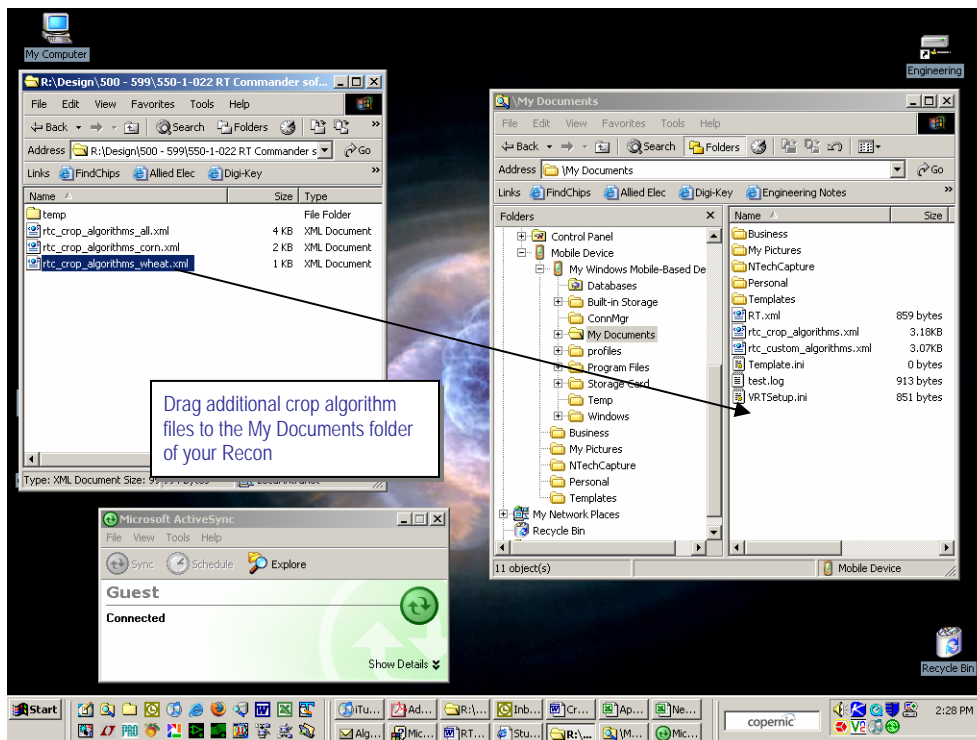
My Computer

Engineering

R:\Design\500 - 599\550-1-022 RT Commander sof...

File Edit View Favorites Tools Help

Back Search Folders

Address R:\Design\500 - 599\550-1-022 RT Commander s Go

Links FindChips Allied Elec Digi-Key

| Name | Size | Type |
|---|---|---|
| temp | | File Folder |
| rtc_crop_algorithms_all.xml | 4 KB | XML Document |
| rtc_crop_algorithms_corn.xml | 2 KB | XML Document |
| rtc_crop_algorithms_wheat.xml | 1 KB | XML Document |

Type: XML Document Size: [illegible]

\My Documents

File Edit View Favorites Tools Help

Back Search Folders

Address \My Documents Go

Links FindChips Allied Elec Digi-Key Engineering Notes

Folders

Control Panel
Mobile Device
My Windows Mobile-Based De
Databases
Built-in Storage
ConnMgr
My Documents
profiles
Program Files
Storage Card
Temp
Windows
Business
My Pictures
NTechCapture
Personal
Templates
My Network Places
Recycle Bin

| Name | Size |
|---|---|
| Business | |
| My Pictures | |
| NTechCapture | |
| Personal | |
| Templates | |
| RT.xml | 859 bytes |
| rtc_crop_algorithms.xml | 3.18KB |
| rtc_custom_algorithms.xml | 3.07KB |
| Template.ini | 0 bytes |
| test.log | 913 bytes |
| VRTSetup.ini | 851 bytes |

11 object(s) Mobile Device

Drag additional crop algorithm files to the My Documents folder of your Recon

Microsoft ActiveSync

File View Tools Help

Sync Schedule Explore

Guest

Connected

Show Details

Recycle Bin

Start iTu... Ad... R:\... Inb... Cr... Ap... Ne... Alg... Mic... RT... Stu... R:\... \M... Mic...

copernic

2:28 PM